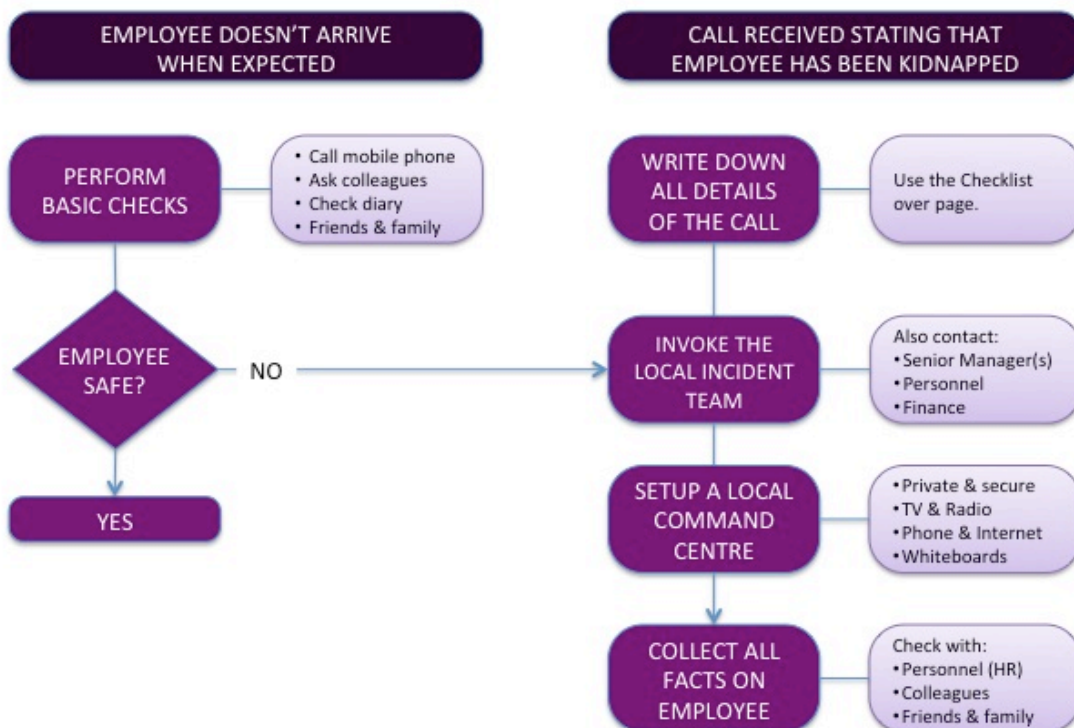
EMPLOYEE DOESN'T ARRIVE WHEN EXPECTED

PERFORM BASIC CHECKS

• Call mobile phone
• Ask colleagues
• Check diary
• Friends & family

EMPLOYEE SAFE?

NO

YES

CALL RECEIVED STATING THAT EMPLOYEE HAS BEEN KIDNAPPED

WRITE DOWN ALL DETAILS OF THE CALL

Use the Checklist over page.

INVOKE THE LOCAL INCIDENT TEAM

Also contact:
• Senior Manager(s)
• Personnel
• Finance

SETUP A LOCAL COMMAND CENTRE

• Private & secure
• TV & Radio
• Phone & Internet
• Whiteboards

COLLECT ALL FACTS ON EMPLOYEE

Check with:
• Personnel (HR)
• Colleagues
• Friends & family